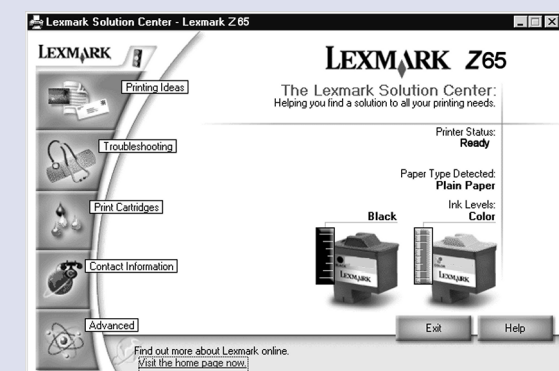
Lexmark Solution Center - Lexmark Z65

LEXMARK

Printing Ideas

Troubleshooting

Print Cartridges

Contact Information

Advanced

LEXMARK Z65

The Lexmark Solution Center:
Helping you find a solution to all your printing needs.

Printer Status:
Ready

Paper Type Detected:
Plain Paper

Ink Levels:

Black

Color

LEXMARK

LEXMARK

Exit

Help

Find out more about Lexmark online.
Visit the home page now.